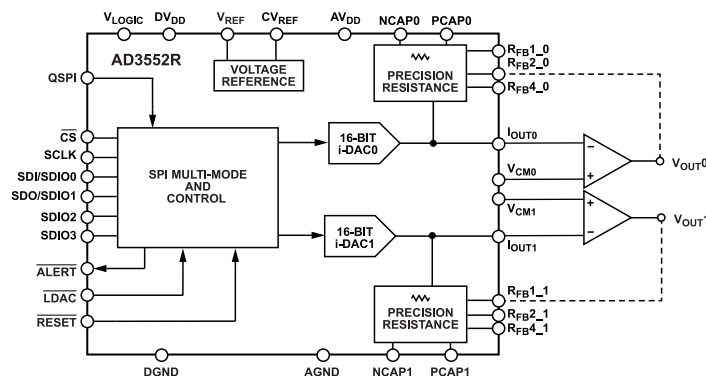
$V_{LOGIC}$ $DV_{DD}$ $V_{REF}$ $CV_{REF}$ $AV_{DD}$ NCAP0 PCAP0

AD3552R

VOLTAGE REFERENCE

PRECISION RESISTANCE

$R_{FB}1\_0$
$R_{FB}2\_0$
$R_{FB}4\_0$

QSPI

$\overline{CS}$
SCLK
SDI/SDIO0
SDO/SDIO1
SDIO2
SDIO3
$\overline{ALERT}$
$\overline{LDAC}$
$\overline{RESET}$

SPI MULTI-MODE AND CONTROL

16-BIT i-DAC0

16-BIT i-DAC1

$I_{OUT0}$
$V_{CM0}$
$V_{CM1}$
$I_{OUT1}$

−
+
+
−

$V_{OUT0}$
$V_{OUT1}$

PRECISION RESISTANCE

$R_{FB}1\_1$
$R_{FB}2\_1$
$R_{FB}4\_1$

DGND AGND NCAP1 PCAP1